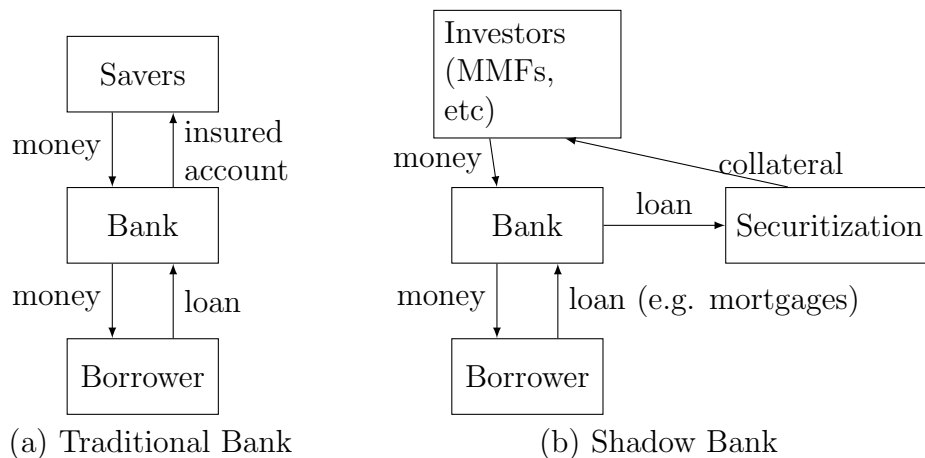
Savers

money

insured account

Bank

money

loan

Borrower

(a) Traditional Bank

Investors (MMFs, etc)

money

collateral

Bank

loan

Securitization

money

loan (e.g. mortgages)

Borrower

(b) Shadow Bank